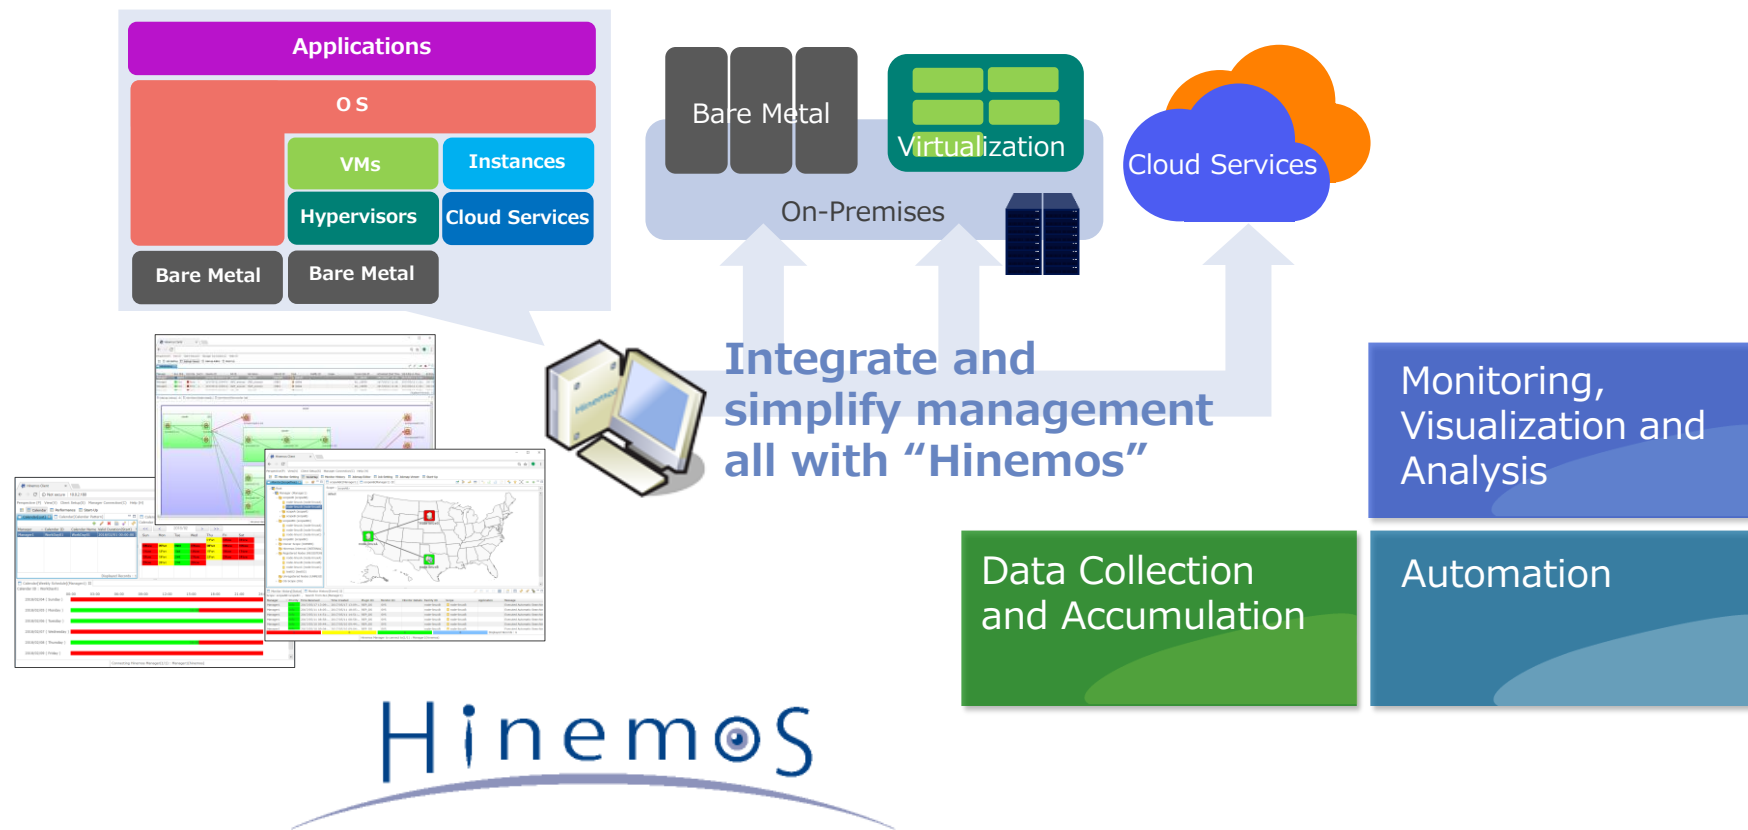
Applications

OS

VMs

Instances

Hypervisors

Cloud Services

Bare Metal

Bare Metal

Bare Metal

Virtualization

On-Premises

Cloud Services

Integrate and simplify management all with “Hinemos”

Monitoring, Visualization and Analysis

Data Collection and Accumulation

Automation

Hinemos